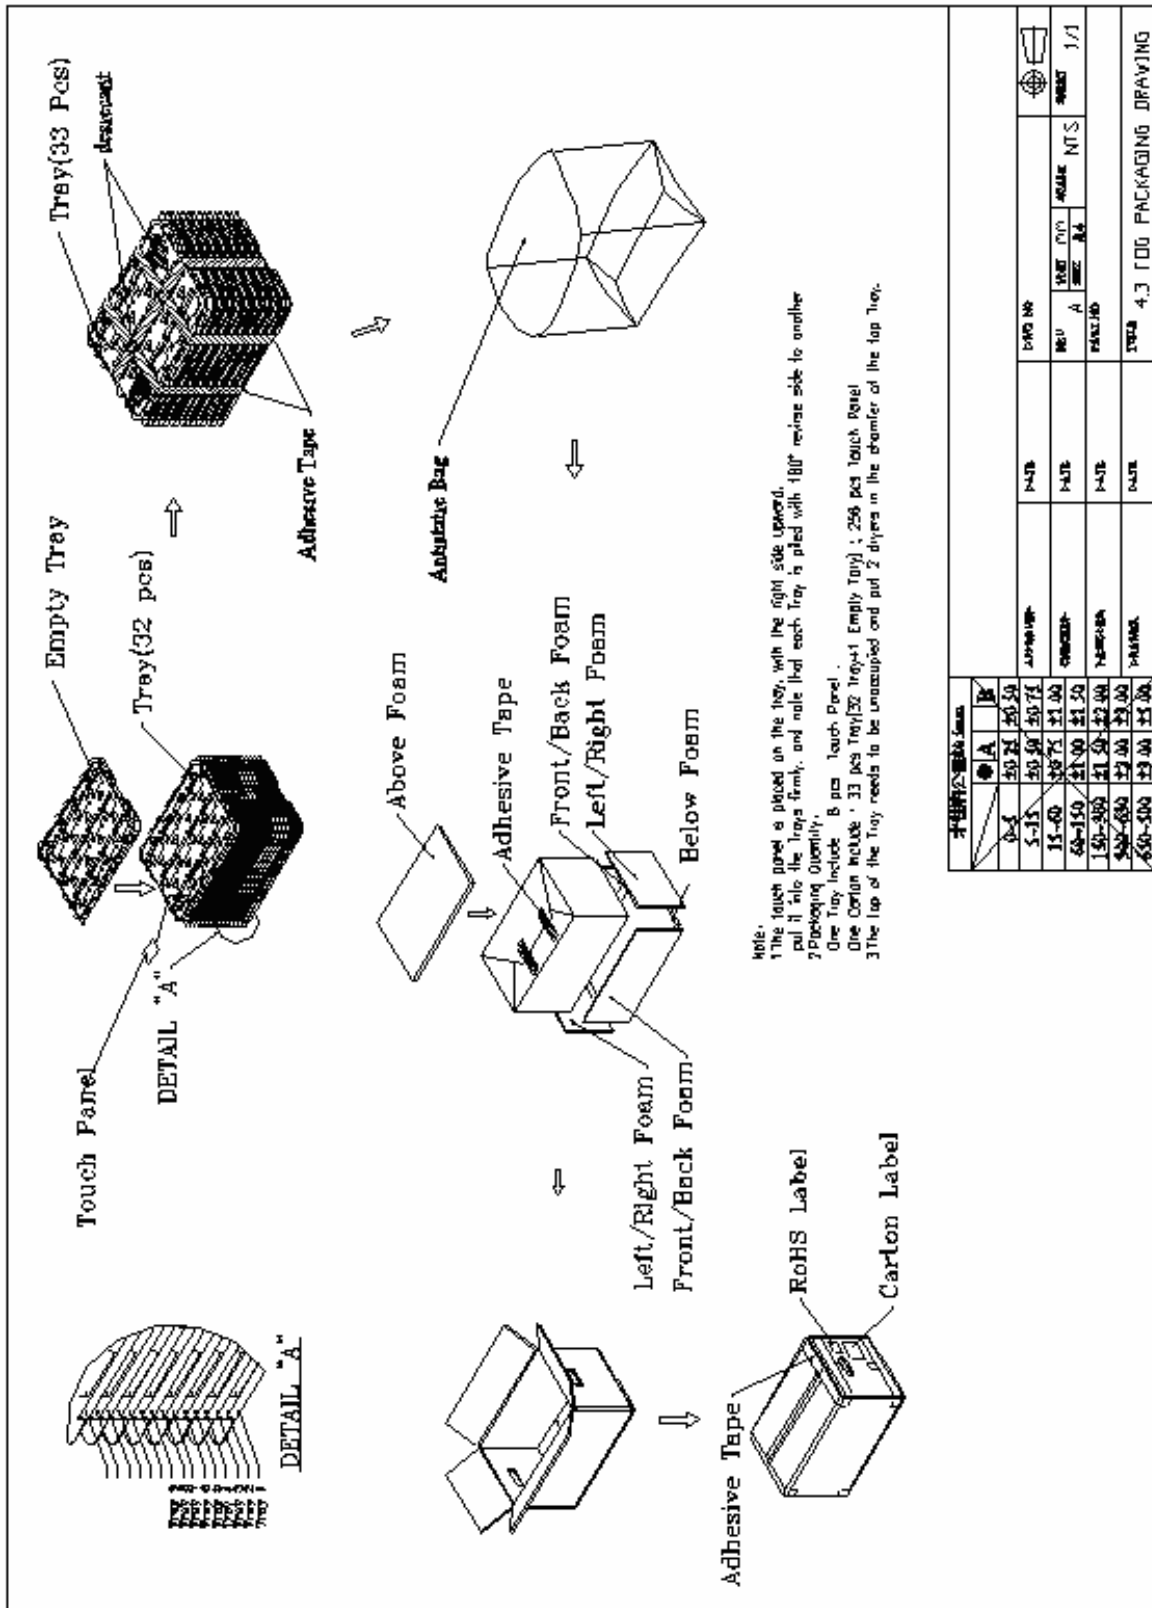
DETAIL "A"

Touch Panel

DETAIL "A"

Empty Tray

Tray(32 pcs)

Tray(33 Pcs)

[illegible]

Adhesive Tape

Antistatic Bag

Above Foam

Adhesive Tape

Front/Back Foam

Left/Right Foam

Below Foam

Left/Right Foam

Front/Back Foam

Adhesive Tape

RoHS Label

Carton Label

Note:
1.The touch panel is placed on the tray, with the right side upward, put it into the trays firmly, and note that each Tray is piled with 180° reverse side to another
2.Packaging Quantity:
One Tray Include 8 pcs Touch Panel .
One Carton Include : 33 pcs Tray(32 Tray+1 Empty Tray) ; 256 pcs Touch Panel
3.The top of the Tray needs to be unoccupied and put 2 dryers in the chamfer of the top Tray.

| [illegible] | | |
|---|---|---|
| | A | B |
| 0-5 | ±0.25 | ±0.50 |
| 5-15 | ±0.50 | ±0.75 |
| 15-60 | ±0.75 | ±1.00 |
| 60-150 | ±1.00 | ±1.50 |
| 150-300 | ±1.50 | ±2.00 |
| 300-600 | ±2.00 | ±3.00 |
| 600-800 | ±3.00 | ±5.00 |

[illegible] DATE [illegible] DATE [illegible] DATE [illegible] DATE

DWG NO
REV A
UNIT mm
SIZE A4
SCALE NTS
SHEET 1/1
TITLE 4.3 COG PACKAGING DRAWING